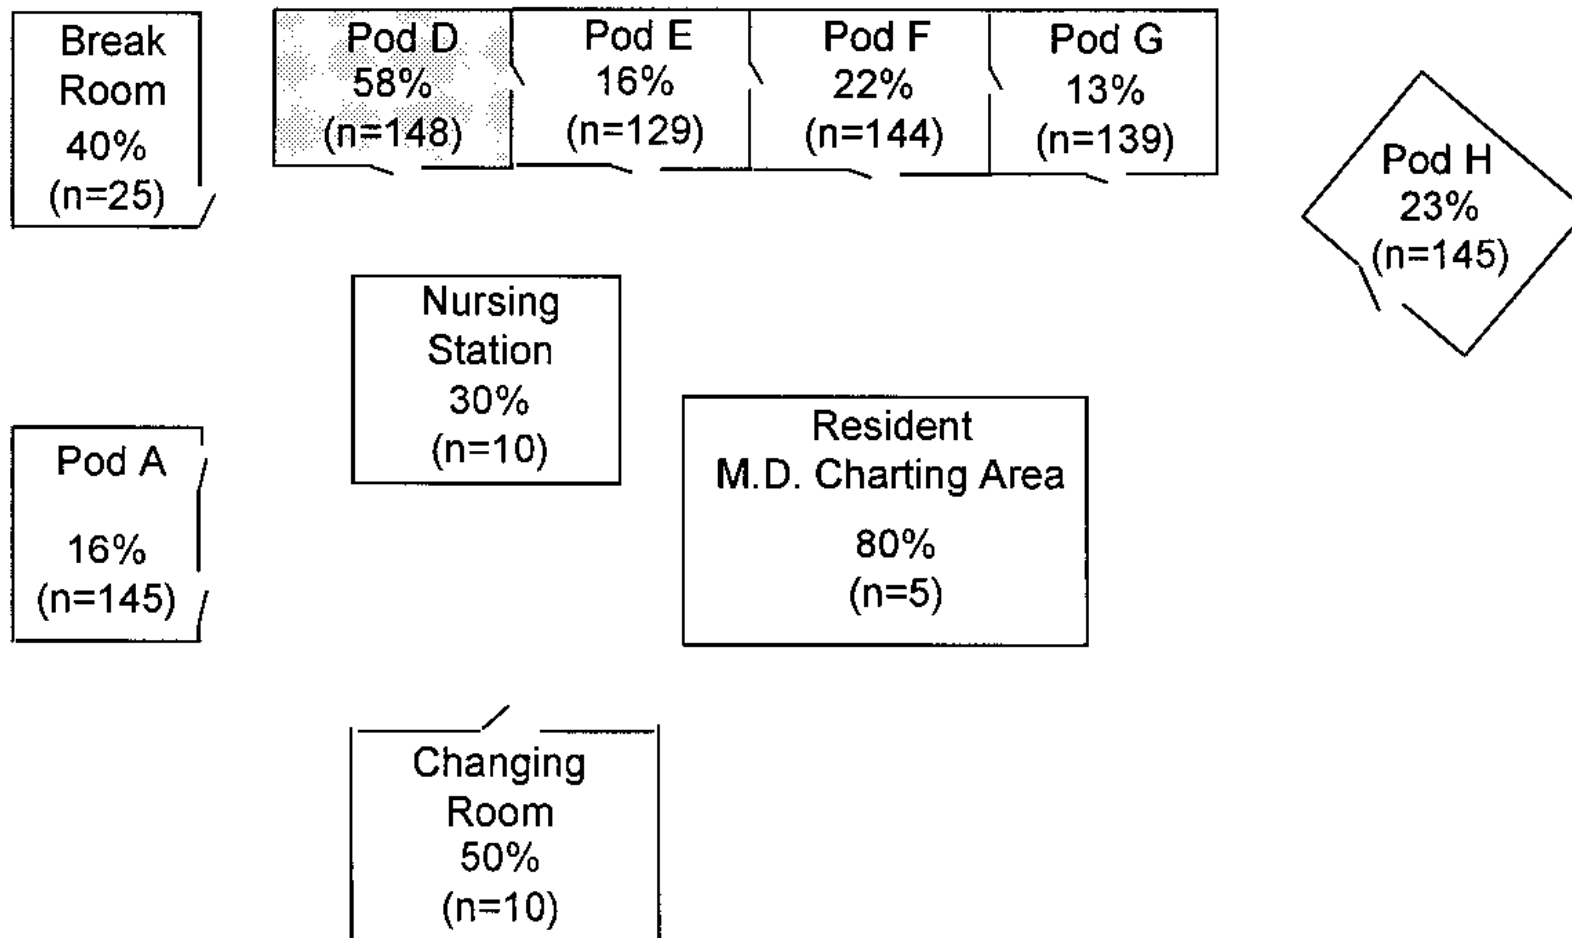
Break Room
40%
(n=25)

Pod D
58%
(n=148)

Pod E
16%
(n=129)

Pod F
22%
(n=144)

Pod G
13%
(n=139)

Pod H
23%
(n=145)

Nursing Station
30%
(n=10)

Pod A
16%
(n=145)

Resident M.D. Charting Area
80%
(n=5)

Changing Room
50%
(n=10)